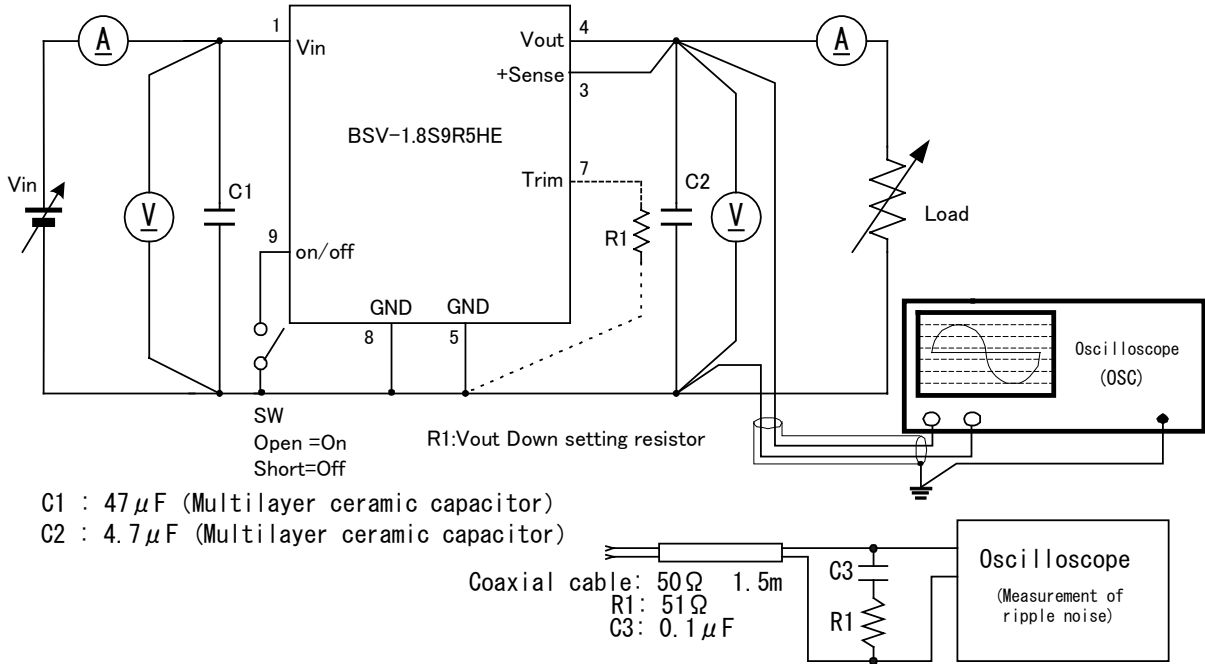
A

1

Vin

Vout

4

+Sense

3

A

BSV-1.8S9R5HE

Vin

Trim

7

C2

C1

V

V

R1

Load

9

on/off

GND

GND

8

5

Oscilloscope

(OSC)

SW

Open =On

Short=Off

R1:Vout Down setting resistor

C1 : 47$\mu$F (Multilayer ceramic capacitor)

C2 : 4.7$\mu$F (Multilayer ceramic capacitor)

Coaxial cable: 50Ω 1.5m

R1: 51Ω

C3: 0.1$\mu$F

C3

R1

Oscilloscope

(Measurement of ripple noise)